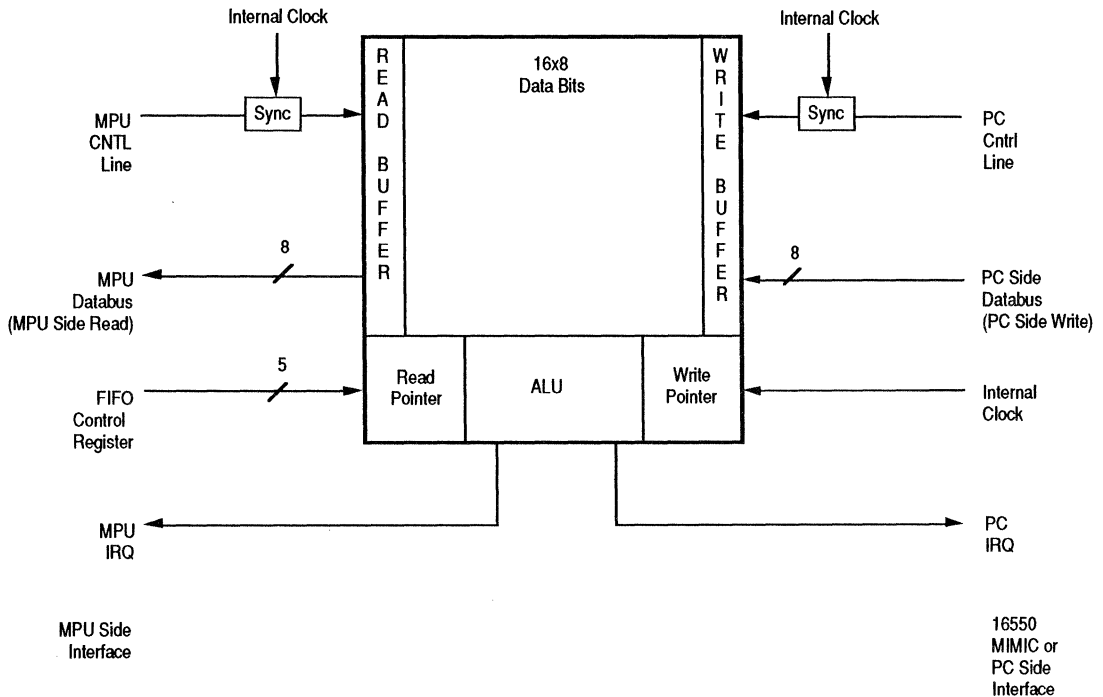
Internal Clock

Internal Clock

READ BUFFER

16x8
Data Bits

WRITE BUFFER

Sync

Sync

MPU
CNTL
Line

PC
Cntrl
Line

8

8

MPU
Databus
(MPU Side Read)

PC Side
Databus
(PC Side Write)

5

FIFO
Control
Register

Read
Pointer

ALU

Write
Pointer

Internal
Clock

MPU
IRQ

PC
IRQ

MPU Side
Interface

16550
MIMIC or
PC Side
Interface